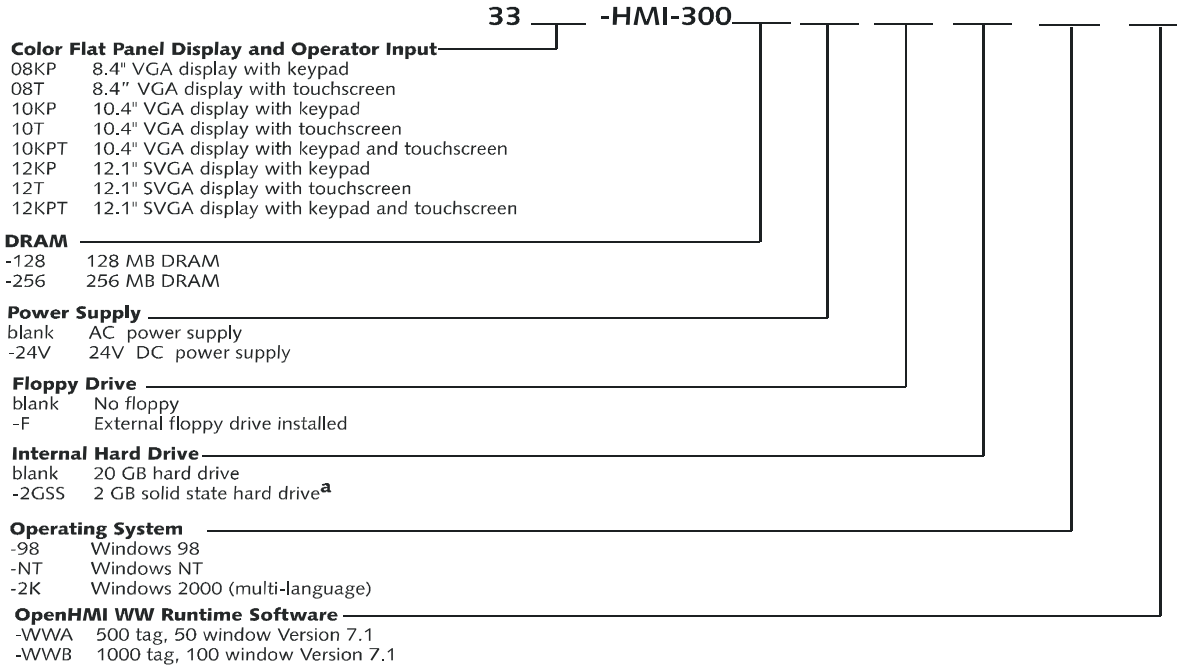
33 ___ -HMI-300___ ___ ___ ___ ___ ___

**Color Flat Panel Display and Operator Input**
08KP 8.4" VGA display with keypad
08T 8.4" VGA display with touchscreen
10KP 10.4" VGA display with keypad
10T 10.4" VGA display with touchscreen
10KPT 10.4" VGA display with keypad and touchscreen
12KP 12.1" SVGA display with keypad
12T 12.1" SVGA display with touchscreen
12KPT 12.1" SVGA display with keypad and touchscreen

**DRAM**
-128 128 MB DRAM
-256 256 MB DRAM

**Power Supply**
blank AC power supply
-24V 24V DC power supply

**Floppy Drive**
blank No floppy
-F External floppy drive installed

**Internal Hard Drive**
blank 20 GB hard drive
-2GSS 2 GB solid state hard drive$^{a}$

**Operating System**
-98 Windows 98
-NT Windows NT
-2K Windows 2000 (multi-language)

**OpenHMI WW Runtime Software**
-WWA 500 tag, 50 window Version 7.1
-WWB 1000 tag, 100 window Version 7.1